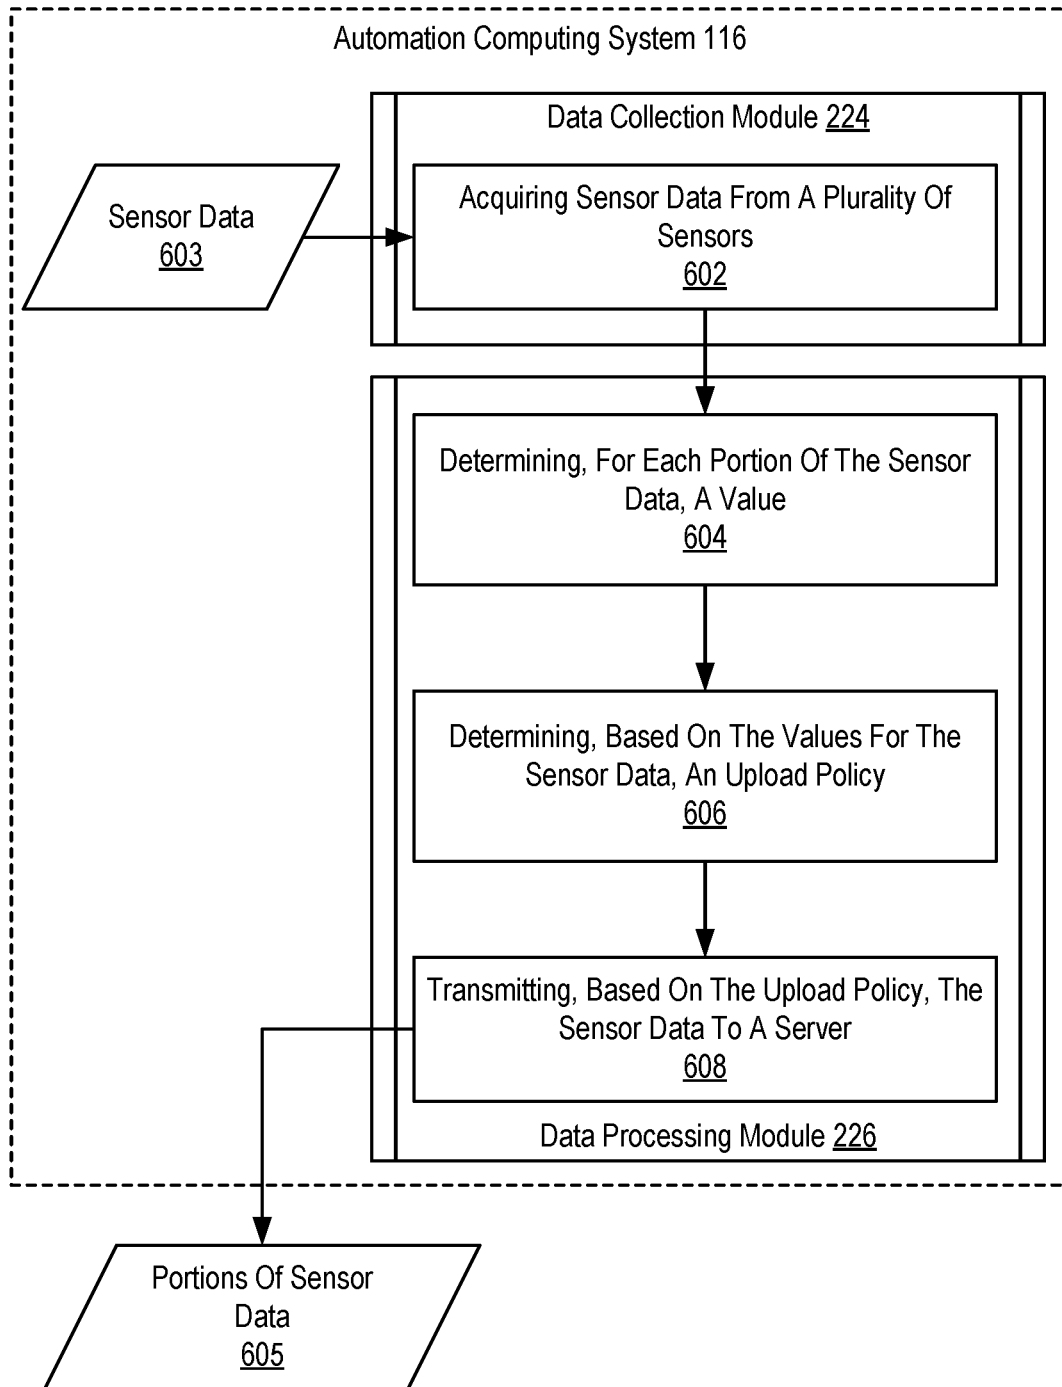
Automation Computing System 116

Data Collection Module 224

Sensor Data
603

Acquiring Sensor Data From A Plurality Of Sensors
602

Determining, For Each Portion Of The Sensor Data, A Value
604

Determining, Based On The Values For The Sensor Data, An Upload Policy
606

Transmitting, Based On The Upload Policy, The Sensor Data To A Server
608

Data Processing Module 226

Portions Of Sensor Data
605